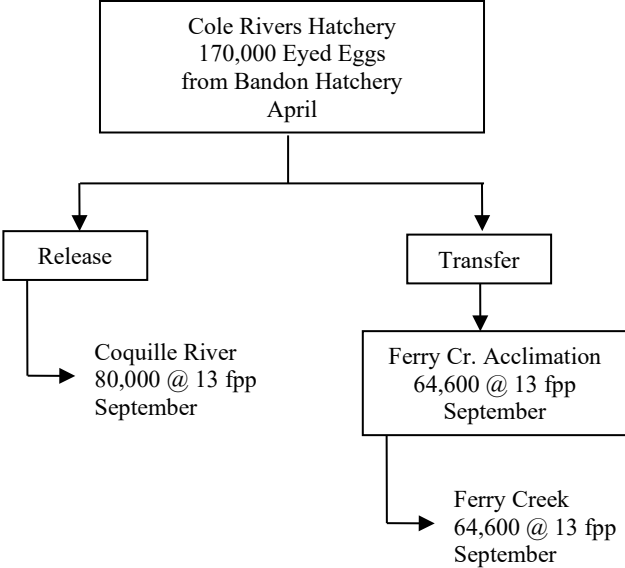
Cole Rivers Hatchery
170,000 Eyed Eggs
from Bandon Hatchery
April

Release

Transfer

Coquille River
80,000 @ 13 fpp
September

Ferry Cr. Acclimation
64,600 @ 13 fpp
September

Ferry Creek
64,600 @ 13 fpp
September